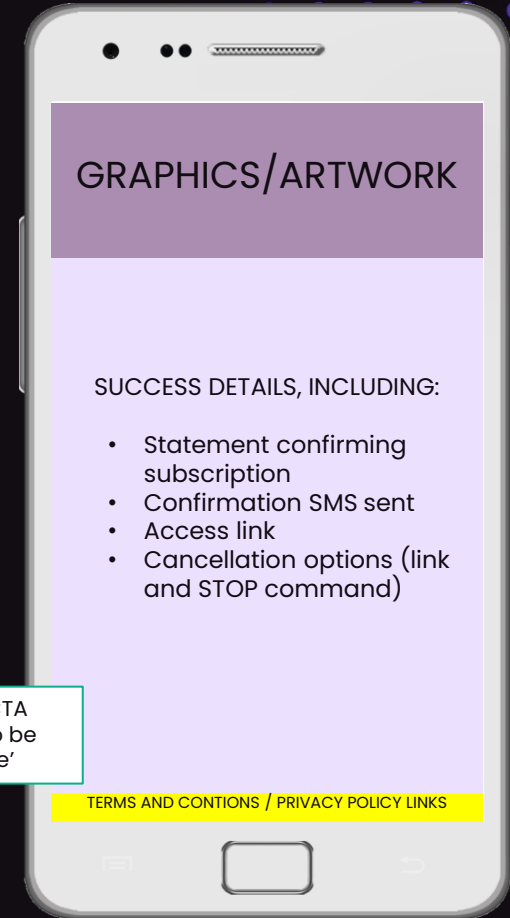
GRAPHICS/ARTWORK

SUCCESS DETAILS, INCLUDING:

- Statement confirming subscription
- Confirmation SMS sent
- Access link
- Cancellation options (link and STOP command)

TA
o be
e'

TERMS AND CONTIONS / PRIVACY POLICY LINKS